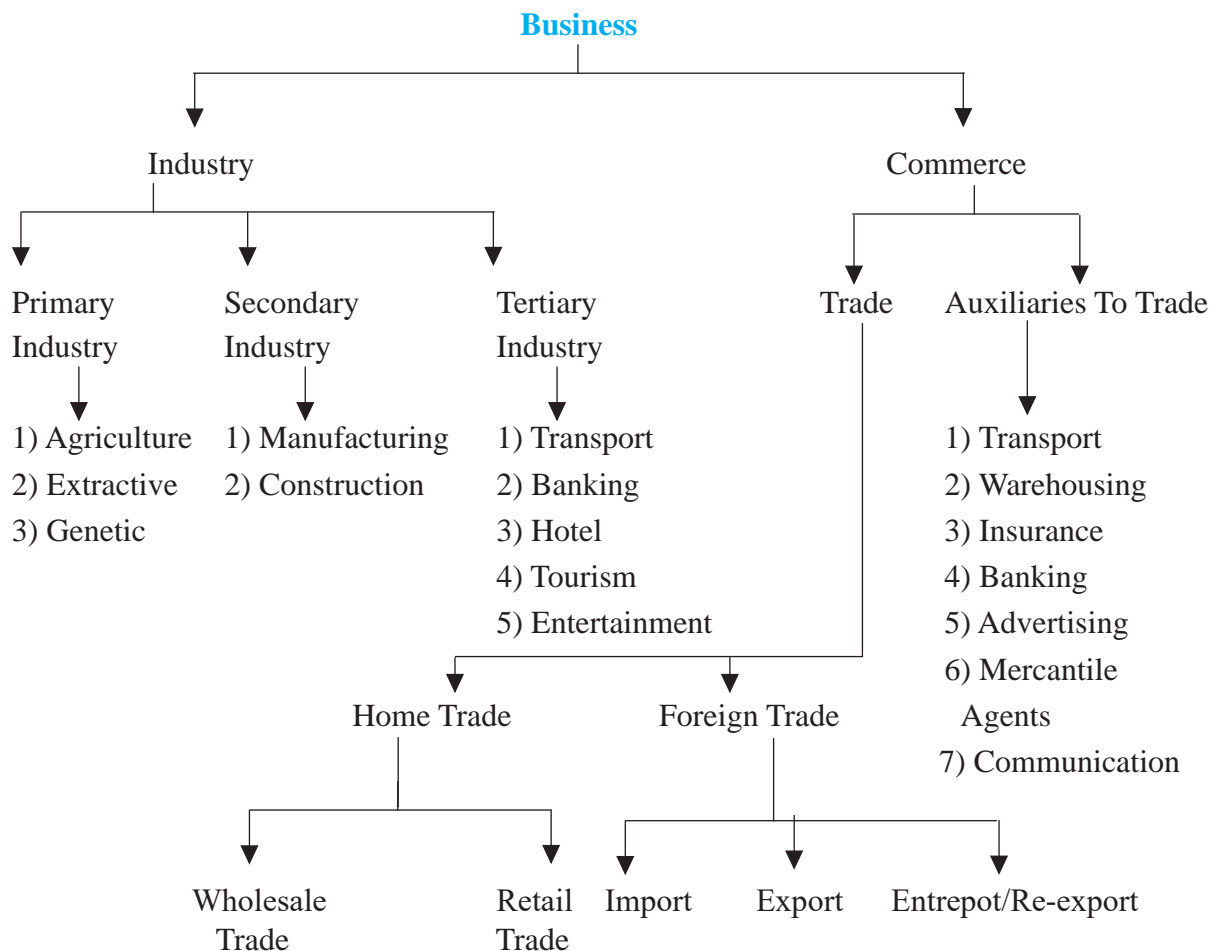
Business

Industry

Commerce

Primary Industry

1) Agriculture
2) Extractive
3) Genetic

Secondary Industry

1) Manufacturing
2) Construction

Tertiary Industry

1) Transport
2) Banking
3) Hotel
4) Tourism
5) Entertainment

Trade

Auxiliaries To Trade

1) Transport
2) Warehousing
3) Insurance
4) Banking
5) Advertising
6) Mercantile Agents
7) Communication

Home Trade

Foreign Trade

Wholesale Trade

Retail Trade

Import

Export

Entrepot/Re-export